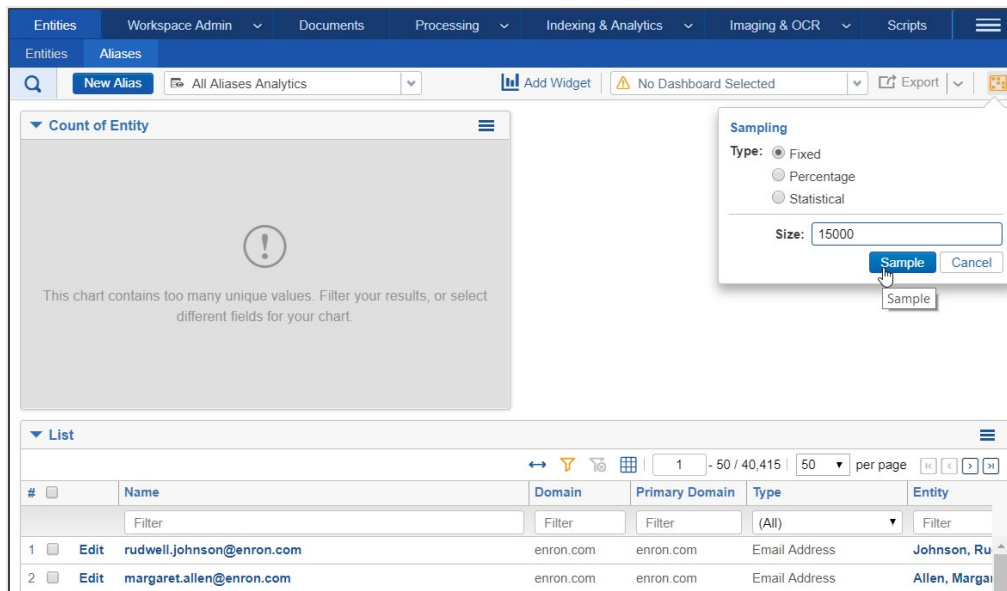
Entities Workspace Admin Documents Processing Indexing & Analytics Imaging & OCR Scripts

Entities Aliases

New Alias All Aliases Analytics Add Widget No Dashboard Selected Export

Count of Entity

This chart contains too many unique values. Filter your results, or select different fields for your chart.

Sampling

Type: Fixed

Percentage

Statistical

Size: 15000

Sample Cancel

Sample

List

1 - 50 / 40,415 50 per page

| # | | Name | Domain | Primary Domain | Type | Entity |
|---|---|---|---|---|---|---|
| | | Filter | Filter | Filter | (All) | Filter |
| 1 | Edit | rudwell.johnson@enron.com | enron.com | enron.com | Email Address | Johnson, Ru |
| 2 | Edit | margaret.allen@enron.com | enron.com | enron.com | Email Address | Allen, Margar |